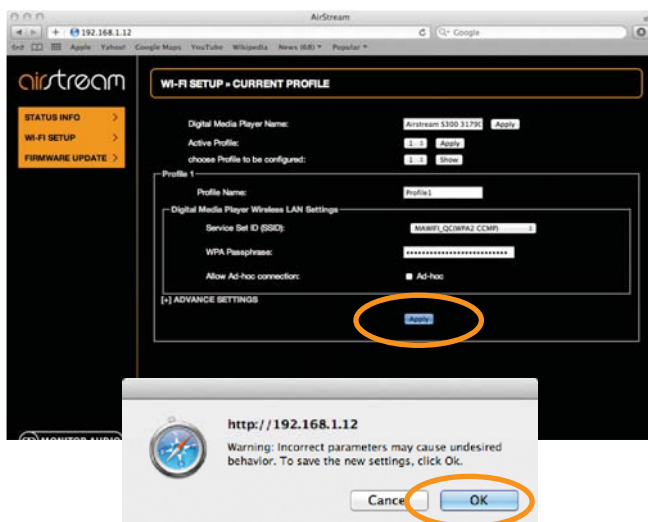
AirStream

192.168.1.12

Google

Apple Yahoo! Google Maps YouTube Wikipedia News (68) Popular

airstream

STATUS INFO

WI-FI SETUP

FIRMWARE UPDATE

WI-FI SETUP » CURRENT PROFILE

Digital Media Player Name: Airstream S300 3179C Apply

Active Profile: 1 Apply

choose Profile to be configured: 1 Show

Profile 1

Profile Name: Profile1

Digital Media Player Wireless LAN Settings

Service Set ID (SSID): MAWIFI_QC(WPA2 CCMP)

WPA Passphrase: ••••••••••••••••••••••••••

Allow Ad-hoc connection: Ad-hoc

[+] ADVANCE SETTINGS

Apply

MONITOR AUDIO

http://192.168.1.12

Warning: Incorrect parameters may cause undesired behavior. To save the new settings, click Ok.

Cance

OK